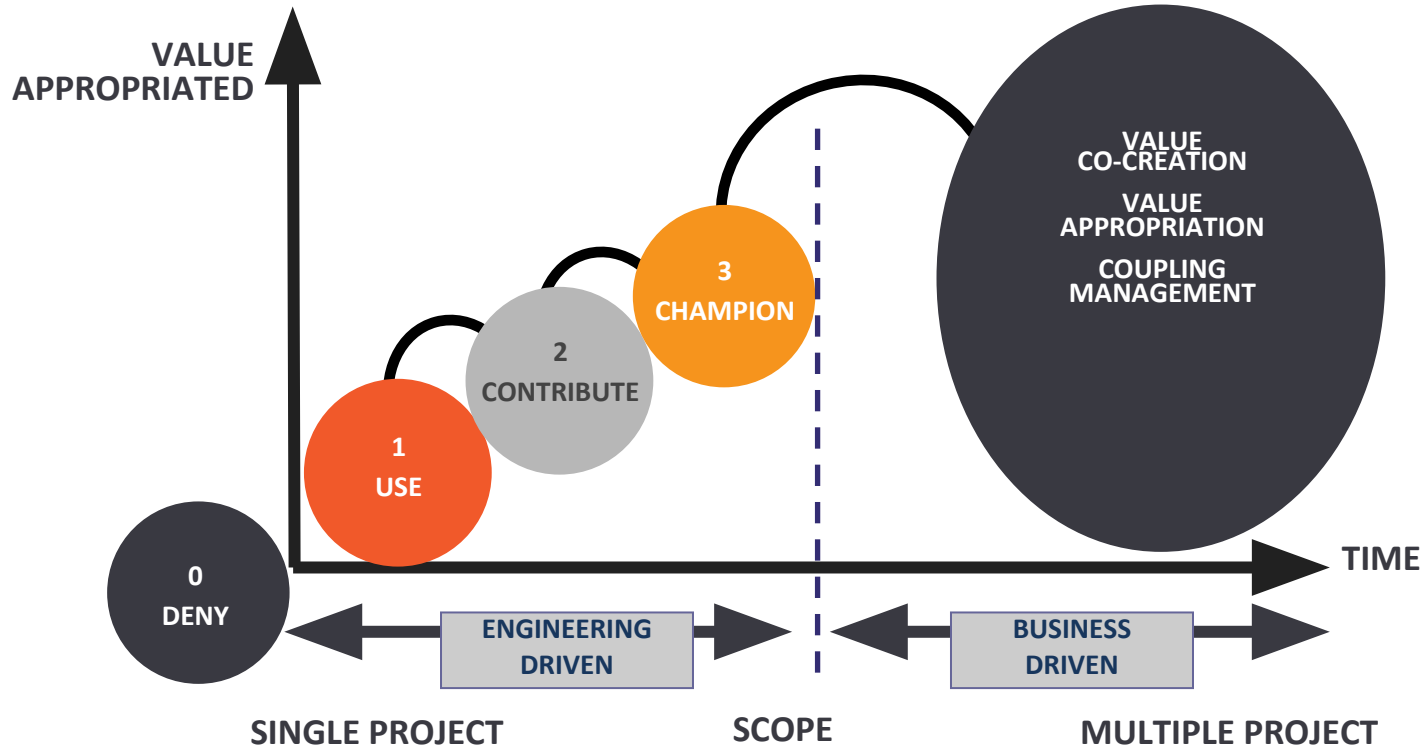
VALUE APPROPRIATED

VALUE CO-CREATION

VALUE APPROPRIATION

COUPLING MANAGEMENT

3 CHAMPION

2 CONTRIBUTE

1 USE

0 DENY

TIME

ENGINEERING DRIVEN

BUSINESS DRIVEN

SINGLE PROJECT

SCOPE

MULTIPLE PROJECT